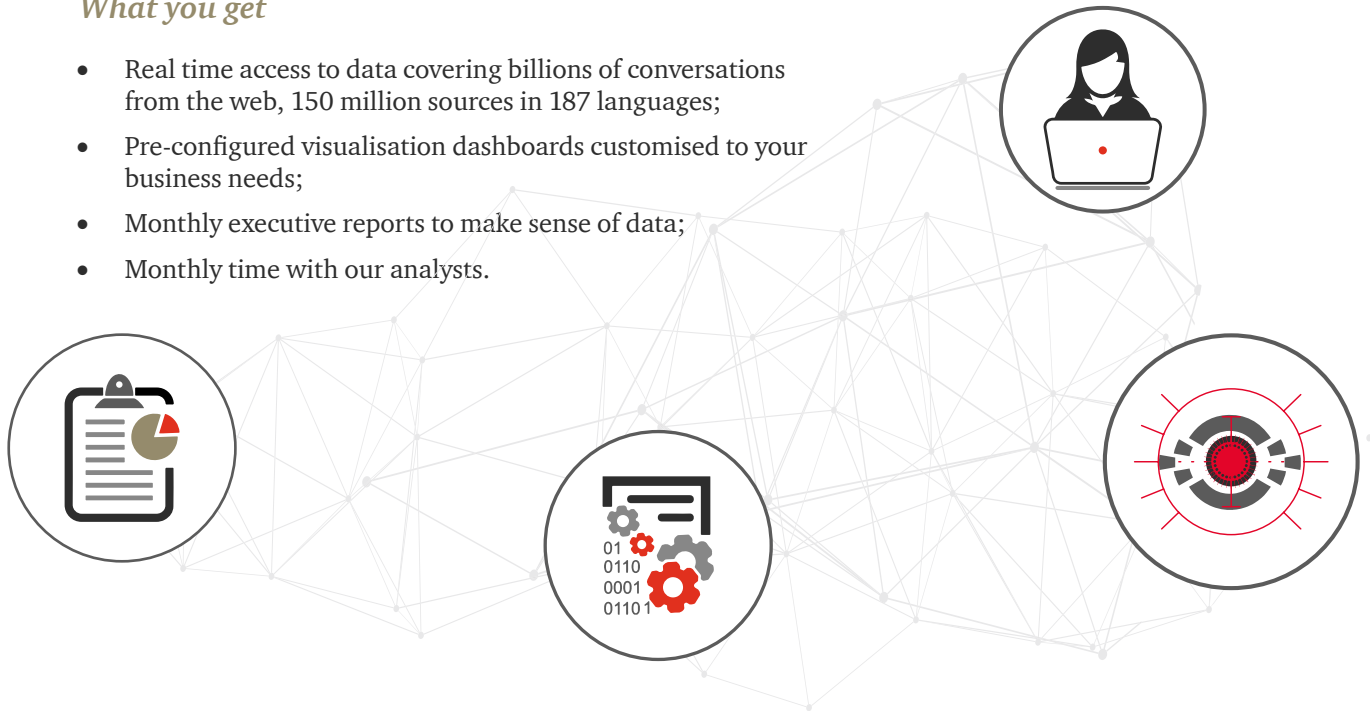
What you get

- Real time access to data covering billions of conversations from the web, 150 million sources in 187 languages;
- Pre-configured visualisation dashboards customised to your business needs;
- Monthly executive reports to make sense of data;
- Monthly time with our analysts.

01
0110
0001
0110 1